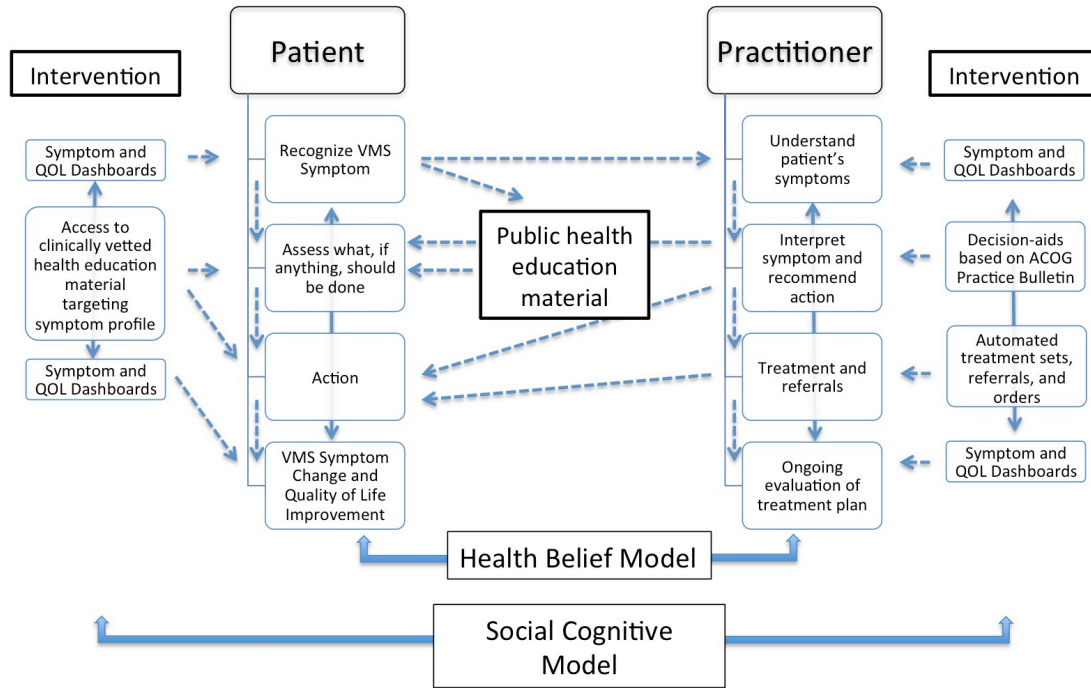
Intervention

Patient

Practitioner

Intervention

Symptom and QOL Dashboards

Access to clinically vetted health education material targeting symptom profile

Symptom and QOL Dashboards

Recognize VMS Symptom

Assess what, if anything, should be done

Action

VMS Symptom Change and Quality of Life Improvement

Public health education material

Understand patient's symptoms

Interpret symptom and recommend action

Treatment and referrals

Ongoing evaluation of treatment plan

Symptom and QOL Dashboards

Decision-aids based on ACOG Practice Bulletin

Automated treatment sets, referrals, and orders

Symptom and QOL Dashboards

Health Belief Model

Social Cognitive Model